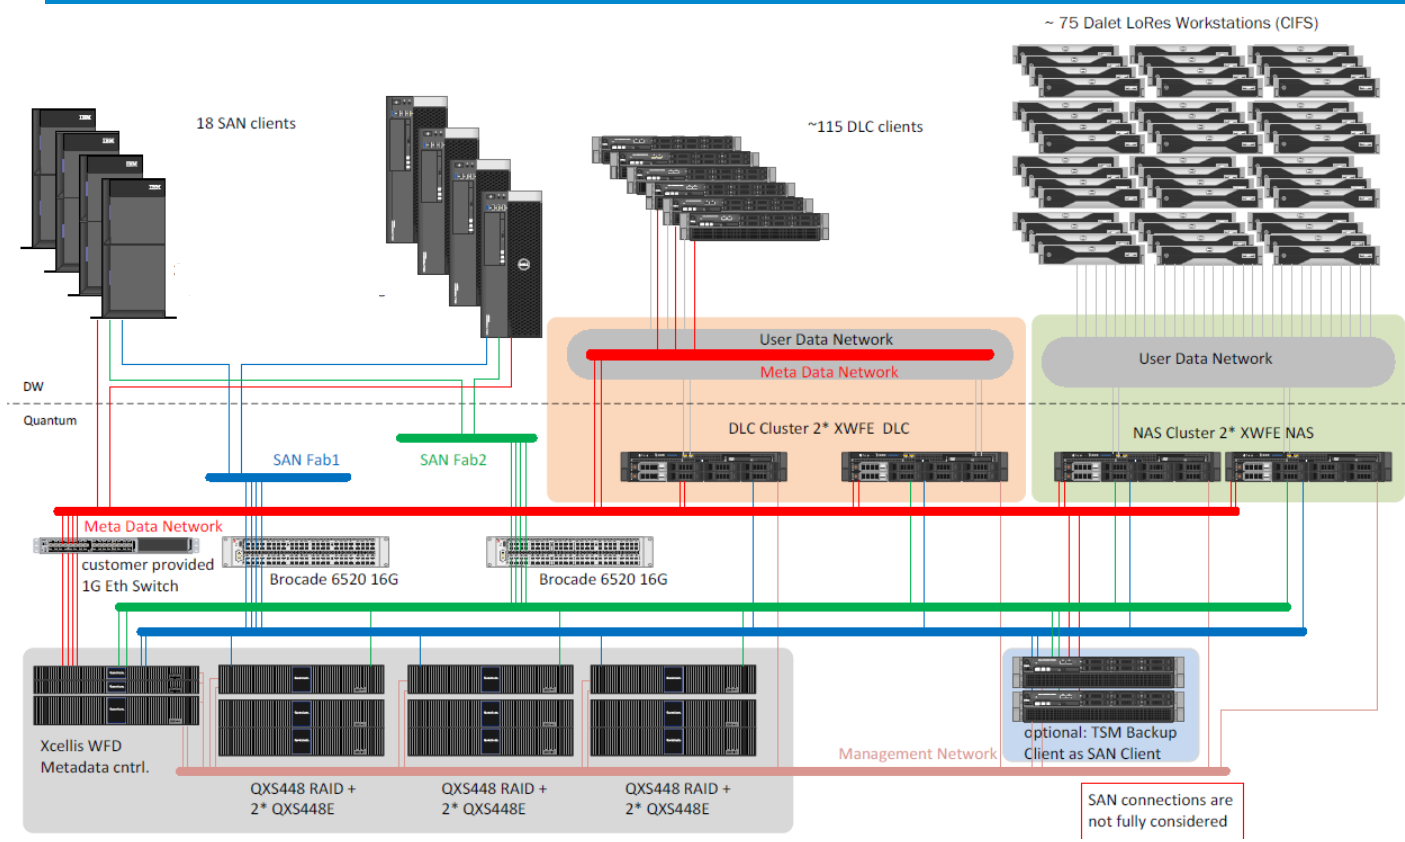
~ 75 Dalet LoRes Workstations (CIFS)

18 SAN clients

~115 DLC clients

User Data Network

Meta Data Network

User Data Network

DW

Quantum

DLC Cluster 2* XWFE DLC

NAS Cluster 2* XWFE NAS

SAN Fab1

SAN Fab2

Meta Data Network

customer provided 1G Eth Switch

Brocade 6520 16G

Brocade 6520 16G

Xcellis WFD Metadata cntrl.

Management Network

optional: TSM Backup Client as SAN Client

QXS448 RAID + 2* QXS448E

QXS448 RAID + 2* QXS448E

QXS448 RAID + 2* QXS448E

SAN connections are not fully considered